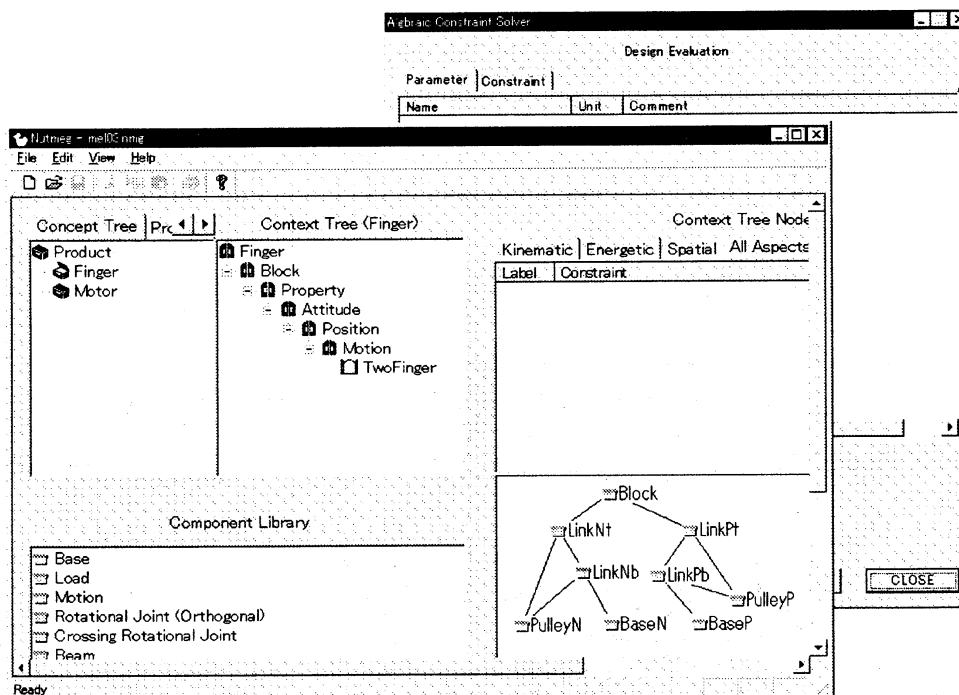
Algbraic Constraint Solver

Design Evaluation

Parameter | Constraint

| Name | Unit | Comment |
|---|---|---|

CLOSE

Nutmeg - mel03.nmg

File Edit View Help

Concept Tree | Pro

Product
Finger
Motor

Context Tree (Finger)

Finger
Block
Property
Attitude
Position
Motion
TwoFinger

Context Tree Node

Kinematic | Energetic | Spatial | All Aspects

| Label | Constraint |
|---|---|

Block
LinkNt
LinkPt
LinkNb
LinkPb
PulleyP
PulleyN
BaseN
BaseP

Component Library

Base
Load
Motion
Rotational Joint (Orthogonal)
Crossing Rotational Joint
Beam

Ready